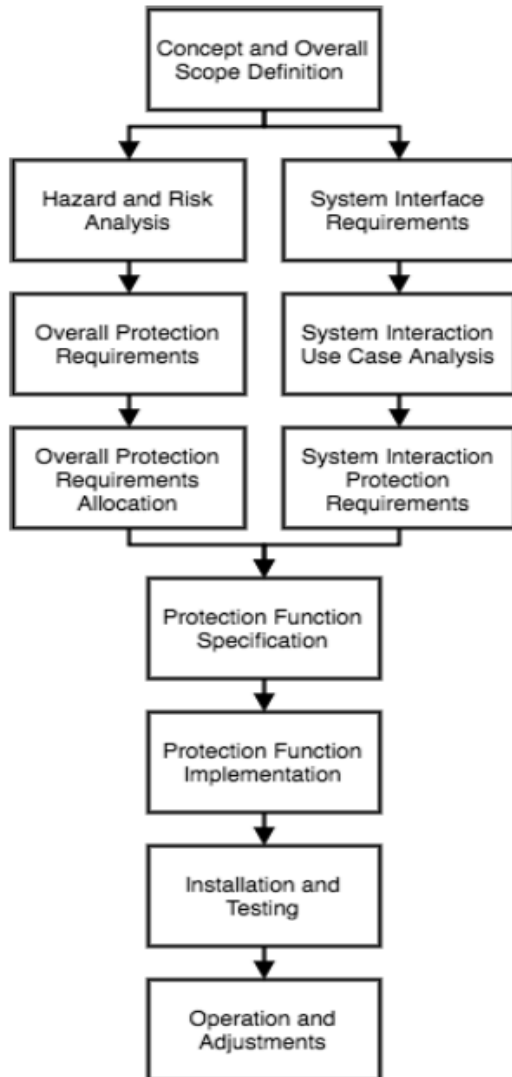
Concept and Overall Scope Definition

Hazard and Risk Analysis

Overall Protection Requirements

Overall Protection Requirements Allocation

System Interface Requirements

System Interaction Use Case Analysis

System Interaction Protection Requirements

Protection Function Specification

Protection Function Implementation

Installation and Testing

Operation and Adjustments